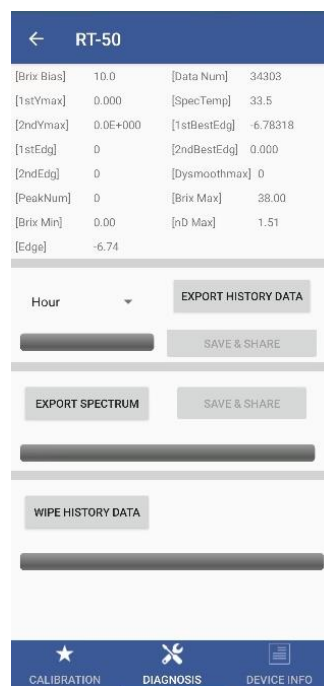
RT-50

| | | | |
|---|---|---|---|
| [Brix Bias] | 10.0 | [Data Num] | 34303 |
| [1stYmax] | 0.000 | [SpecTemp] | 33.5 |
| [2ndYmax] | 0.0E+000 | [1stBestEdg] | -6.78318 |
| [1stEdg] | 0 | [2ndBestEdg] | 0.000 |
| [2ndEdg] | 0 | [Dysmoothmax] | 0 |
| [PeakNum] | 0 | [Brix Max] | 38.00 |
| [Brix Min] | 0.00 | [nD Max] | 1.51 |
| [Edge] | -6.74 | | |

Hour

EXPORT HISTORY DATA

SAVE & SHARE

EXPORT SPECTRUM

SAVE & SHARE

WIPE HISTORY DATA

CALIBRATION DIAGNOSIS DEVICE INFO